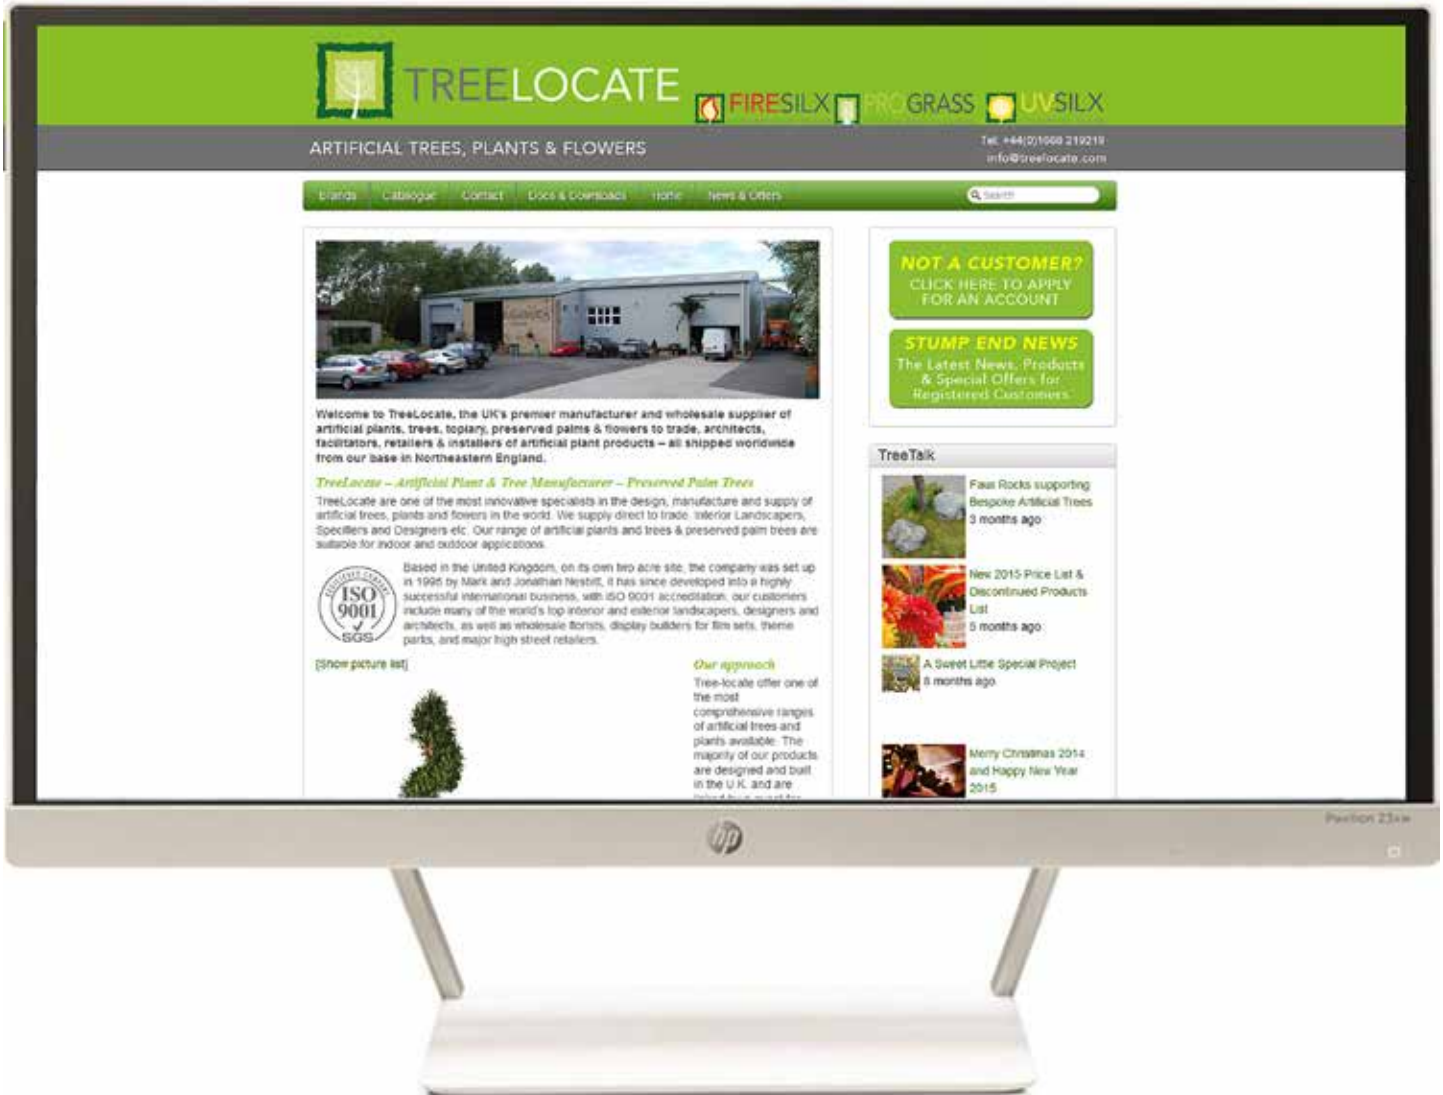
TREELOCATE FIRESILX PROGRASS UVSILX

ARTIFICIAL TREES, PLANTS & FLOWERS

Tel: +44(0)1668 219219
info@treelocate.com

Brands Catalogue Contact Docs & Downloads Home News & Offers

Search

Welcome to TreeLocate, the UK's premier manufacturer and wholesale supplier of artificial plants, trees, topiary, preserved palms & flowers to trade, architects, facilitators, retailers & installers of artificial plant products – all shipped worldwide from our base in Northeastern England.

TreeLocate – Artificial Plant & Tree Manufacturer – Preserved Palm Trees

TreeLocate are one of the most innovative specialists in the design, manufacture and supply of artificial trees, plants and flowers in the world. We supply direct to trade: Interior Landscapers, Specifiers and Designers etc. Our range of artificial plants and trees & preserved palm trees are suitable for indoor and outdoor applications.

ISO 9001 SGS

Based in the United Kingdom, on its own two acre site, the company was set up in 1996 by Mark and Jonathan Nesbitt, it has since developed into a highly successful international business, with ISO 9001 accreditation. our customers include many of the world's top interior and exterior landscapers, designers and architects, as well as wholesale florists, display builders for film sets, theme parks, and major high street retailers.

[show picture list]

Our approach

Tree-locate offer one of the most comprehensive ranges of artificial trees and plants available. The majority of our products are designed and built in the U.K. and are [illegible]

NOT A CUSTOMER?
CLICK HERE TO APPLY FOR AN ACCOUNT

STUMP END NEWS
The Latest News, Products & Special Offers for Registered Customers

TreeTalk

Faux Rocks supporting Bespoke Artificial Trees
3 months ago

New 2015 Price List & Discontinued Products List
5 months ago

A Sweet Little Special Project
8 months ago

Merry Christmas 2014 and Happy New Year 2015

hp

Pavilion 23xw